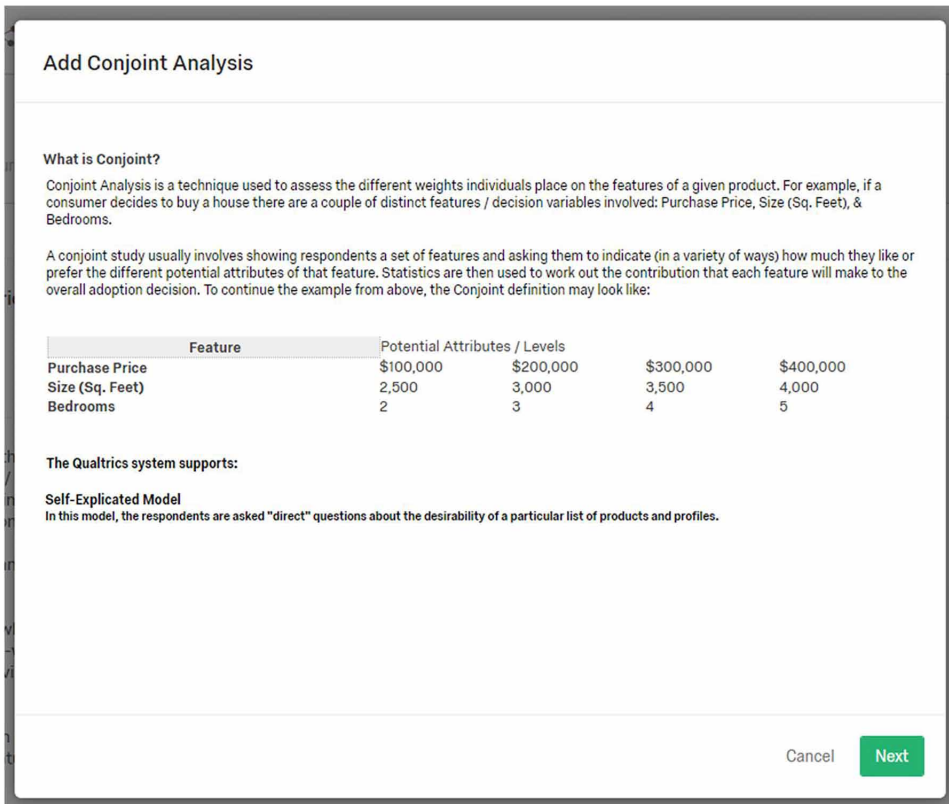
Add Conjoint Analysis

What is Conjoint?

Conjoint Analysis is a technique used to assess the different weights individuals place on the features of a given product. For example, if a consumer decides to buy a house there are a couple of distinct features / decision variables involved: Purchase Price, Size (Sq. Feet), & Bedrooms.

A conjoint study usually involves showing respondents a set of features and asking them to indicate (in a variety of ways) how much they like or prefer the different potential attributes of that feature. Statistics are then used to work out the contribution that each feature will make to the overall adoption decision. To continue the example from above, the Conjoint definition may look like:

| Feature | Potential Attributes / Levels | | | |
|---|---|---|---|---|
| Purchase Price | $100,000 | $200,000 | $300,000 | $400,000 |
| Size (Sq. Feet) | 2,500 | 3,000 | 3,500 | 4,000 |
| Bedrooms | 2 | 3 | 4 | 5 |

The Qualtrics system supports:

Self-Explicated Model
In this model, the respondents are asked "direct" questions about the desirability of a particular list of products and profiles.

Cancel
Next